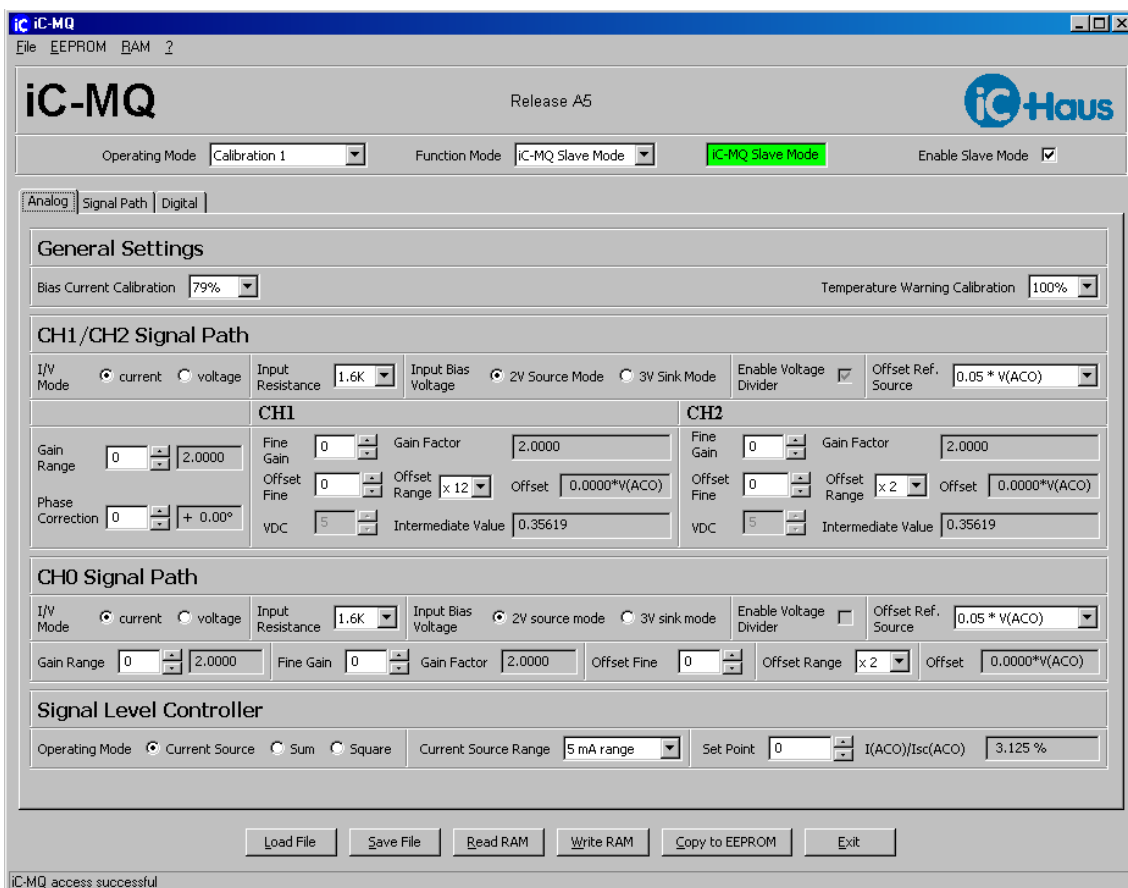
iC iC-MQ
File EEPROM RAM ?

iC-MQ

Release A5

iC-Haus

Operating Mode Calibration 1
Function Mode iC-MQ Slave Mode
iC-MQ Slave Mode
Enable Slave Mode ☑

Analog | Signal Path | Digital

General Settings

Bias Current Calibration 79%
Temperature Warning Calibration 100%

CH1/CH2 Signal Path

I/V Mode ⦿ current ○ voltage
Input Resistance 1.6K
Input Bias Voltage ⦿ 2V Source Mode ○ 3V Sink Mode
Enable Voltage Divider ☑
Offset Ref. Source 0.05 * V(ACO)

CH1

CH2

Gain Range 0 2.0000

Phase Correction 0 + 0.00°

Fine Gain 0
Gain Factor 2.0000
Offset Fine 0
Offset Range x 12
Offset 0.0000*V(ACO)
VDC 5
Intermediate Value 0.35619

Fine Gain 0
Gain Factor 2.0000
Offset Fine 0
Offset Range x 2
Offset 0.0000*V(ACO)
VDC 5
Intermediate Value 0.35619

CH0 Signal Path

I/V Mode ⦿ current ○ voltage
Input Resistance 1.6K
Input Bias Voltage ⦿ 2V source mode ○ 3V sink mode
Enable Voltage Divider ☐
Offset Ref. Source 0.05 * V(ACO)

Gain Range 0 2.0000
Fine Gain 0
Gain Factor 2.0000
Offset Fine 0
Offset Range x 2
Offset 0.0000*V(ACO)

Signal Level Controller

Operating Mode ⦿ Current Source ○ Sum ○ Square
Current Source Range 5 mA range
Set Point 0
I(ACO)/Isc(ACO) 3.125 %

Load File
Save File
Read RAM
Write RAM
Copy to EEPROM
Exit

iC-MQ access successful